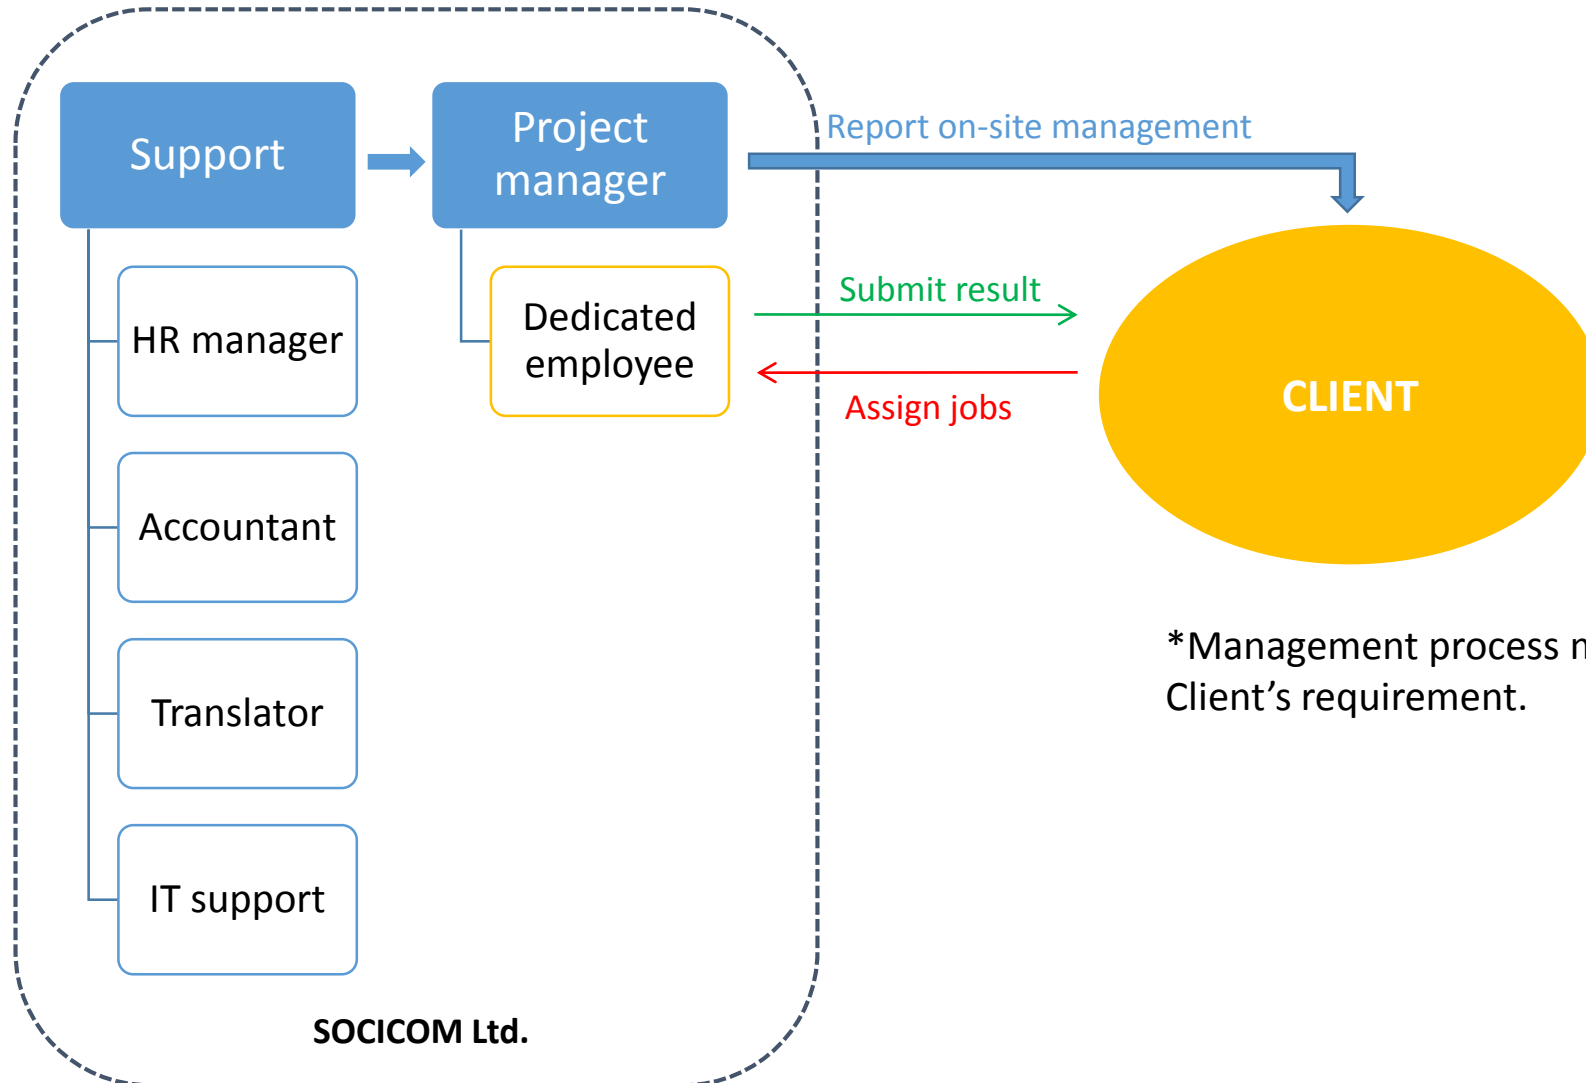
Support

Project manager

Report on-site management

HR manager

Dedicated employee

Submit result

Assign jobs

CLIENT

Accountant

Translator

IT support

*Management process n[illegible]
Client’s requirement.

SOCICOM Ltd.